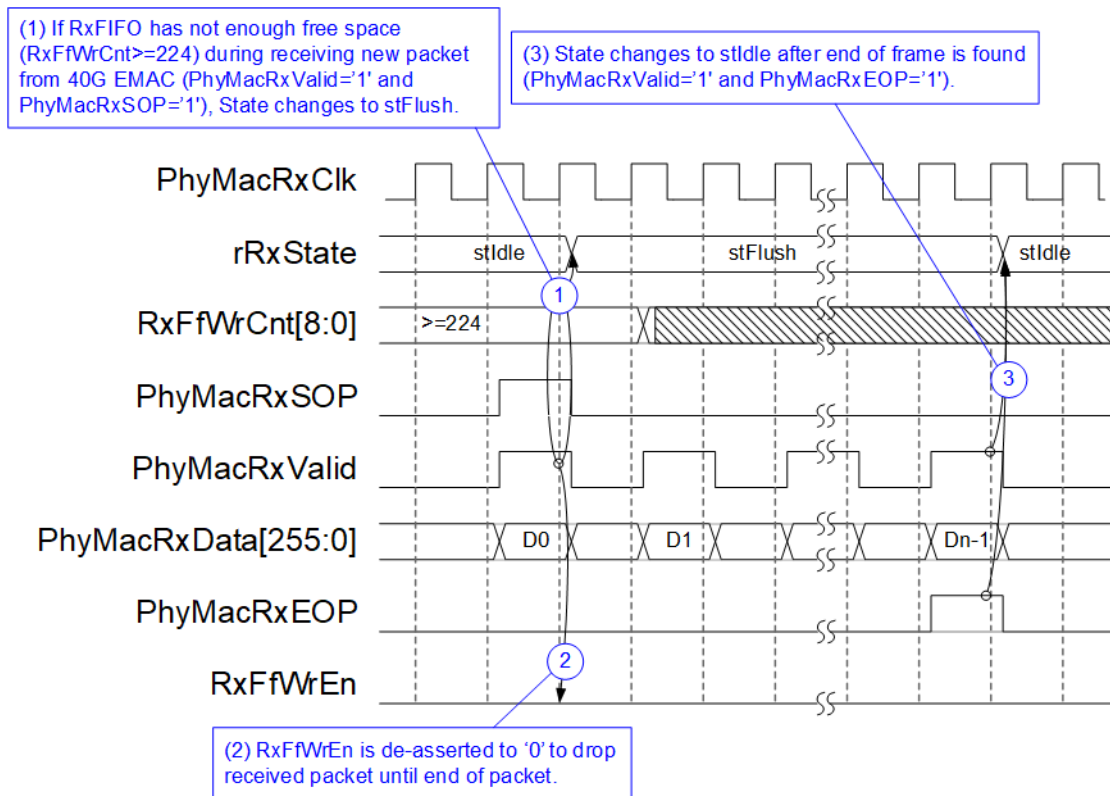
(1) If RxFIFO has not enough free space (RxFfWrCnt>=224) during receiving new packet from 40G EMAC (PhyMacRxValid='1' and PhyMacRxSOP='1'), State changes to stFlush.

(3) State changes to stIdle after end of frame is found (PhyMacRxValid='1' and PhyMacRxEOP='1').

PhyMacRxClk

rRxState

stIdle

stFlush

stIdle

1

RxFfWrCnt[8:0]

>=224

3

PhyMacRxSOP

PhyMacRxValid

PhyMacRxData[255:0]

D0

D1

Dn-1

PhyMacRxEOP

2

RxFfWrEn

(2) RxFfWrEn is de-asserted to '0' to drop received packet until end of packet.